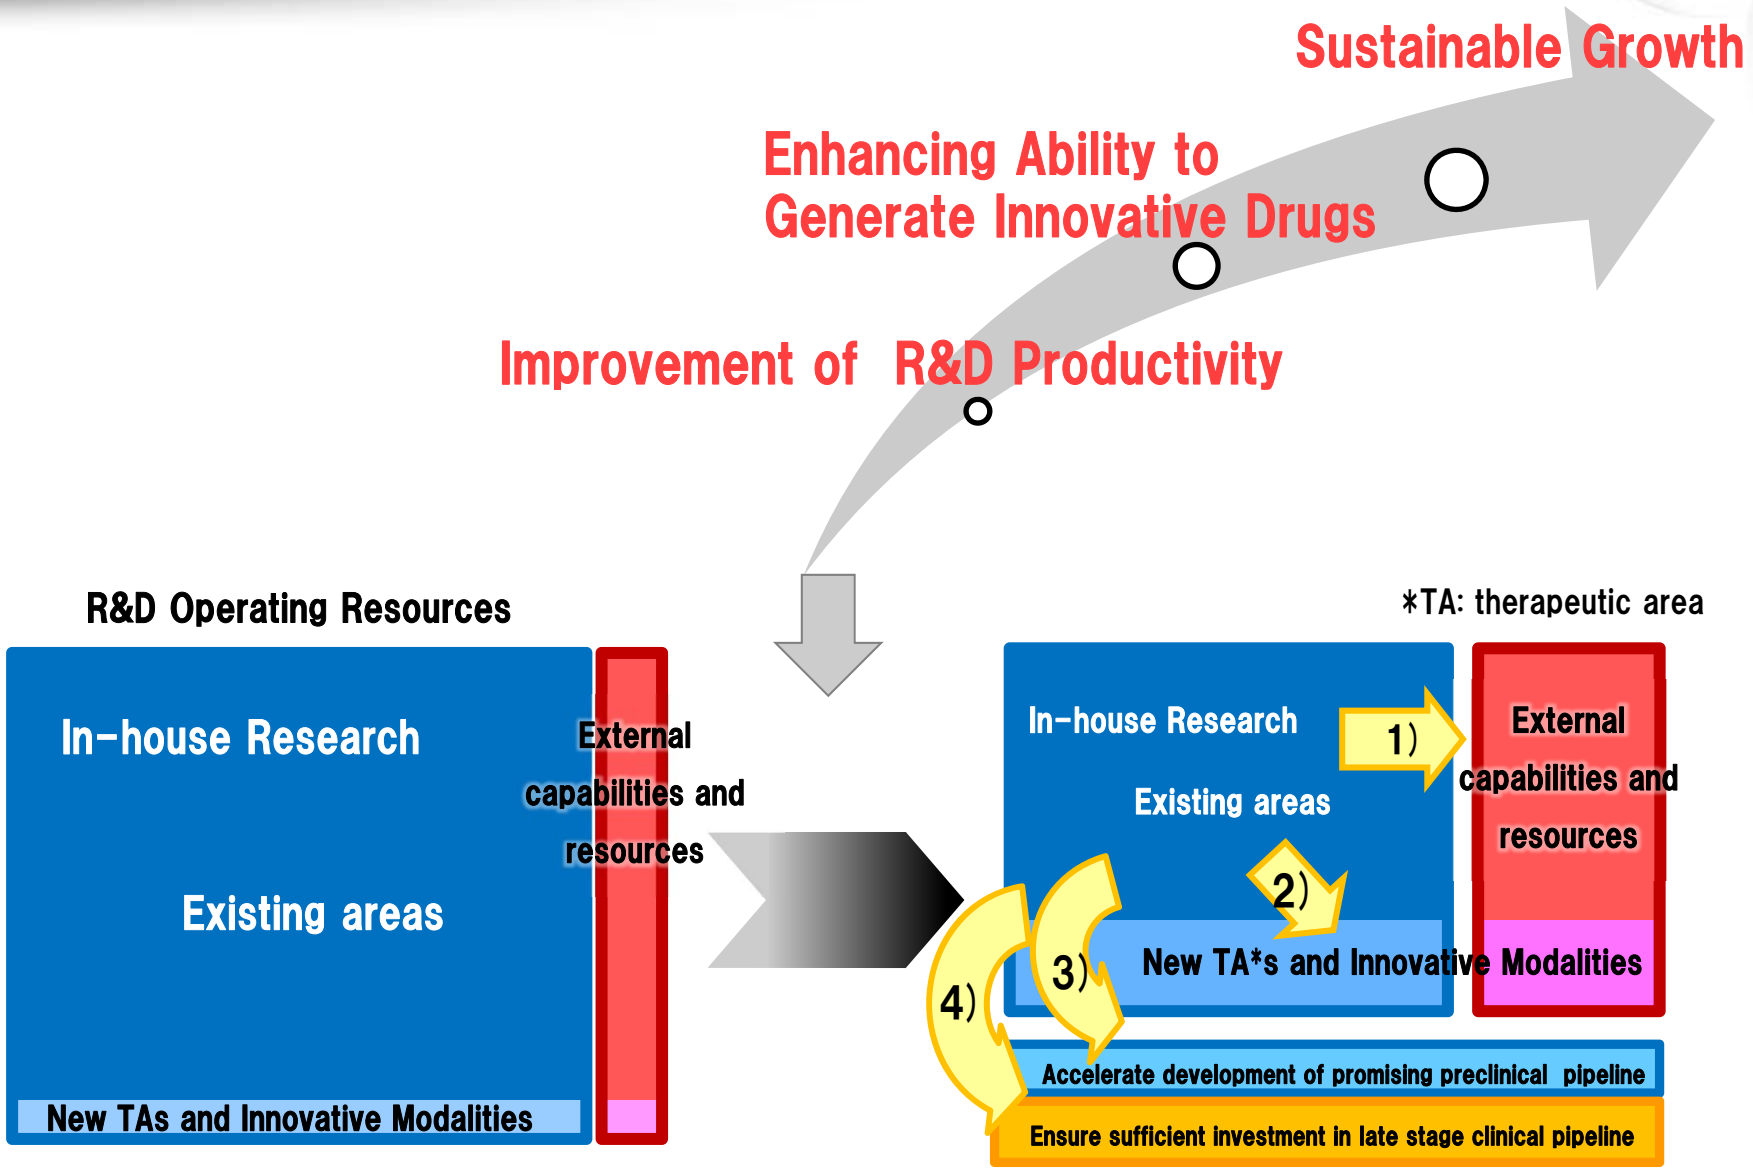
Sustainable Growth

Enhancing Ability to Generate Innovative Drugs

Improvement of R&D Productivity

R&D Operating Resources

In-house Research

Existing areas

New TAs and Innovative Modalities

External capabilities and resources

*TA: therapeutic area

In-house Research

Existing areas

1)

External capabilities and resources

2)

3)

New TA*s and Innovative Modalities

4)

Accelerate development of promising preclinical pipeline

Ensure sufficient investment in late stage clinical pipeline